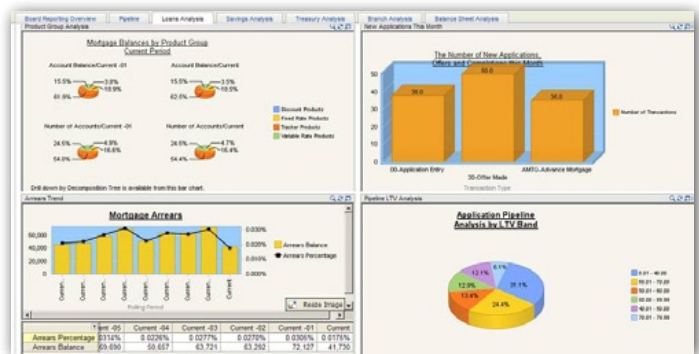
Board Reporting Overview | Pipeline | Loans Analysis | Savings Analysis | Treasury Analysis | Branch Analysis | Balance Sheet Analysis

Product Group Analysis

Mortgage Balances by Product Group
Current Period

Account Balance/Current -01
15.5%
3.8%
18.9%
61.8%

Account Balance/Current
15.5%
3.5%
18.5%
62.5%

Number of Accounts/Current -01
24.5%
4.9%
16.6%
54.0%

Number of Accounts/Current
24.5%
4.7%
16.4%
54.4%

Discount Products
Fixed Rate Products
Tracker Products
Variable Rate Products

Drill down by Decomposition Tree is available from this bar chart.

New Applications This Month

The Number of New Applications,
Offers and Completions this Month

50
40
30
20
10
0

38.0
50.0
34.0

00-Application Entry
30-Offer Made
AMTG-Advance Mortgage

Transaction Type

Number of Transactions

Arrears Trend

Mortgage Arrears

60,000
40,000
20,000
0

0.030%
0.020%
0.010%
0.000%

Arrears Balance
Arrears Percentage

Current...
Current...
Current...
Current...
Current...
Current...
Current...
Current...
Current

Rolling Period

Resize Image

| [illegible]ent -05 | Current -04 | Current -03 | Current -02 | Current -01 | Current |
|---|---|---|---|---|---|
| Arrears Percentage | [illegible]314% | 0.0226% | 0.0277% | 0.0270% | 0.0305% | 0.0176% |
| Arrears Balance | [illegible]9,690 | 50,657 | 63,724 | 63,292 | 72,127 | 41,730 |

Pipeline LTV Analysis

Application Pipeline
Analysis by LTV Band

12.1%
6.1%
12.9%
31.1%
13.4%
24.4%

0.01 - 40.00
50.01 - 72.00
50.01 - 60.00
60.01 - 65.00
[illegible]
70.01 - 75.00